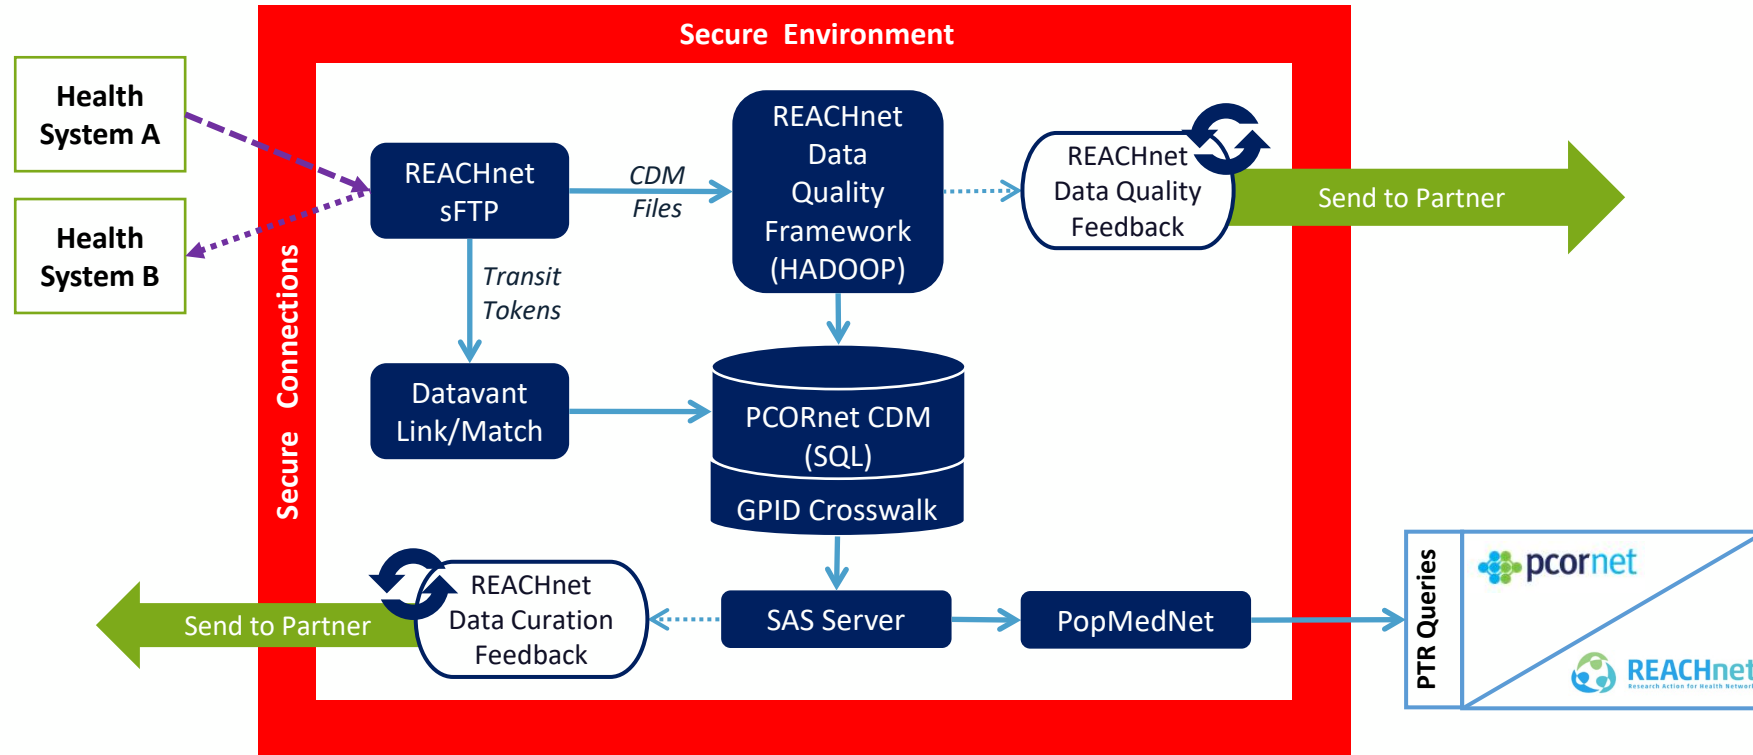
Secure Environment

Health System A

Health System B

Secure Connections

REACHnet sFTP

CDM Files

REACHnet Data Quality Framework (HADOOP)

REACHnet Data Quality Feedback

Send to Partner

Transit Tokens

Datavant Link/Match

PCORnet CDM (SQL)

GPID Crosswalk

REACHnet Data Curation Feedback

Send to Partner

SAS Server

PopMedNet

PTR Queries

pcornet

REACHnet
Research Action for Health Network